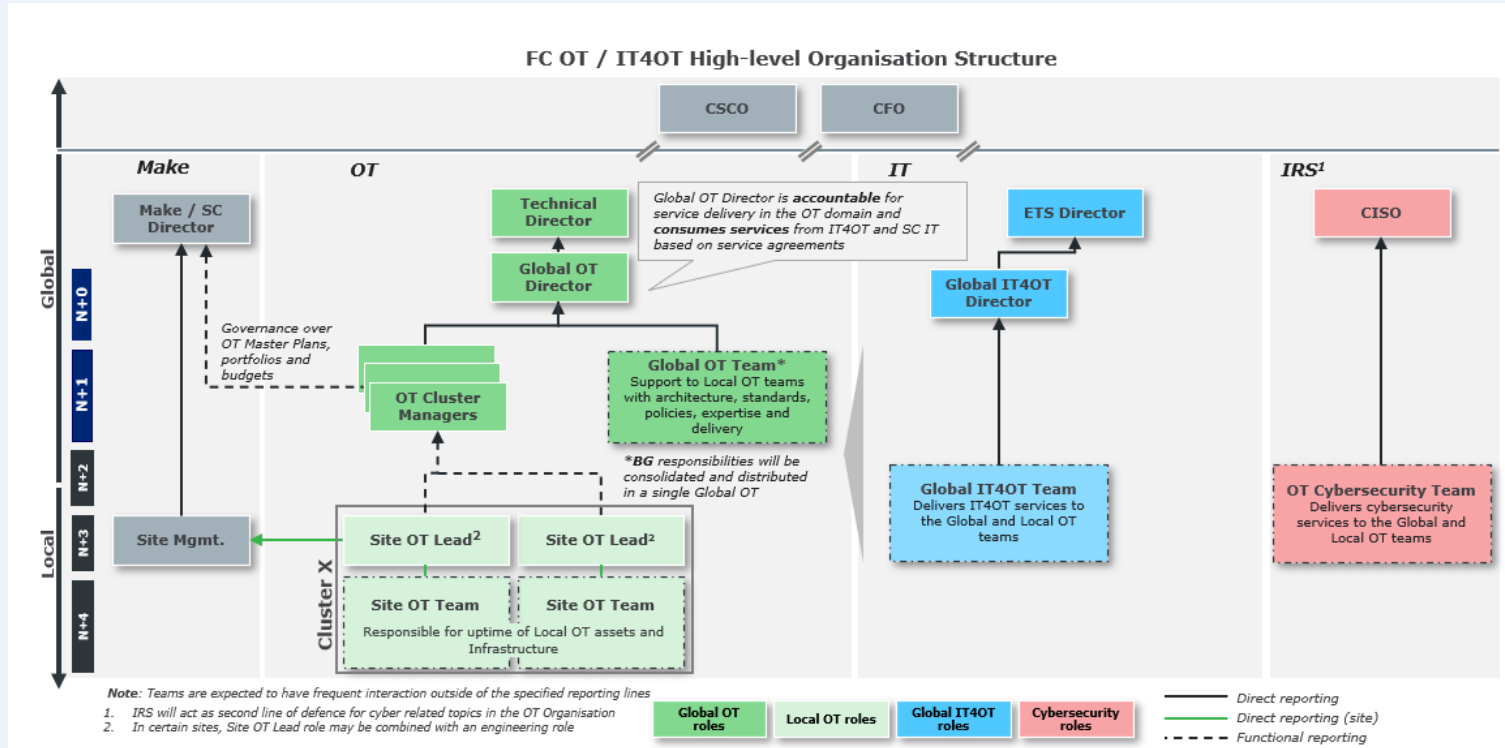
FC OT / IT4OT High-level Organisation Structure

CSCO

CFO

Global

Local

N+0

N+1

N+2

N+3

N+4

Make

Make / SC Director

Governance over OT Master Plans, portfolios and budgets

Site Mgmt.

OT

Technical Director

Global OT Director

Global OT Director is **accountable** for service delivery in the OT domain and **consumes services** from IT4OT and SC IT based on service agreements

OT Cluster Managers

Global OT Team*
Support to Local OT teams with architecture, standards, policies, expertise and delivery

**BG* responsibilities will be consolidated and distributed in a single Global OT

Cluster X

Site OT Lead$^2$

Site OT Lead$^2$

Site OT Team

Site OT Team

Responsible for uptime of Local OT assets and Infrastructure

IT

ETS Director

Global IT4OT Director

Global IT4OT Team
Delivers IT4OT services to the Global and Local OT teams

IRS$^1$

CISO

OT Cybersecurity Team
Delivers cybersecurity services to the Global and Local OT teams

*Note*: Teams are expected to have frequent interaction outside of the specified reporting lines
1. IRS will act as second line of defence for cyber related topics in the OT Organisation
2. In certain sites, Site OT Lead role may be combined with an engineering role

Global OT roles

Local OT roles

Global IT4OT roles

Cybersecurity roles

Direct reporting

Direct reporting (site)

Functional reporting